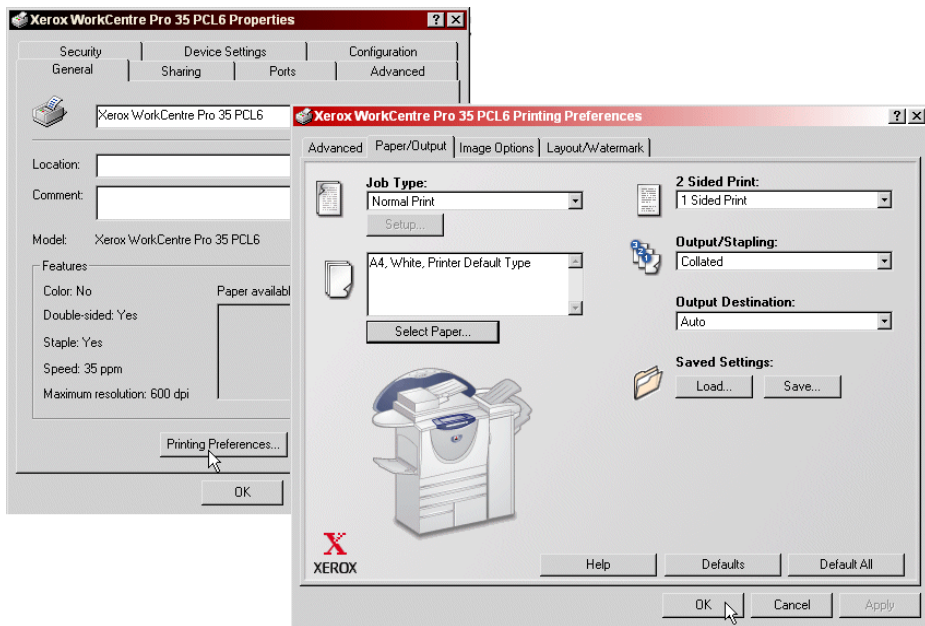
Xerox WorkCentre Pro 35 PCL6 Properties
? X
Security | Device Settings | Configuration
General | Sharing | Ports | Advanced

Xerox WorkCentre Pro 35 PCL6

Location:
Comment:

Model: Xerox WorkCentre Pro 35 PCL6

Features
Color: No
Double-sided: Yes
Staple: Yes
Speed: 35 ppm
Maximum resolution: 600 dpi

Paper availabl

Printing Preferences...

OK

Xerox WorkCentre Pro 35 PCL6 Printing Preferences
? X
Advanced | Paper/Output | Image Options | Layout/Watermark

Job Type:
Normal Print
Setup...

A4, White, Printer Default Type

Select Paper...

2 Sided Print:
1 Sided Print

Output/Stapling:
Collated

Output Destination:
Auto

Saved Settings:
Load... Save...

XEROX

Help | Defaults | Default All

OK | Cancel | Apply